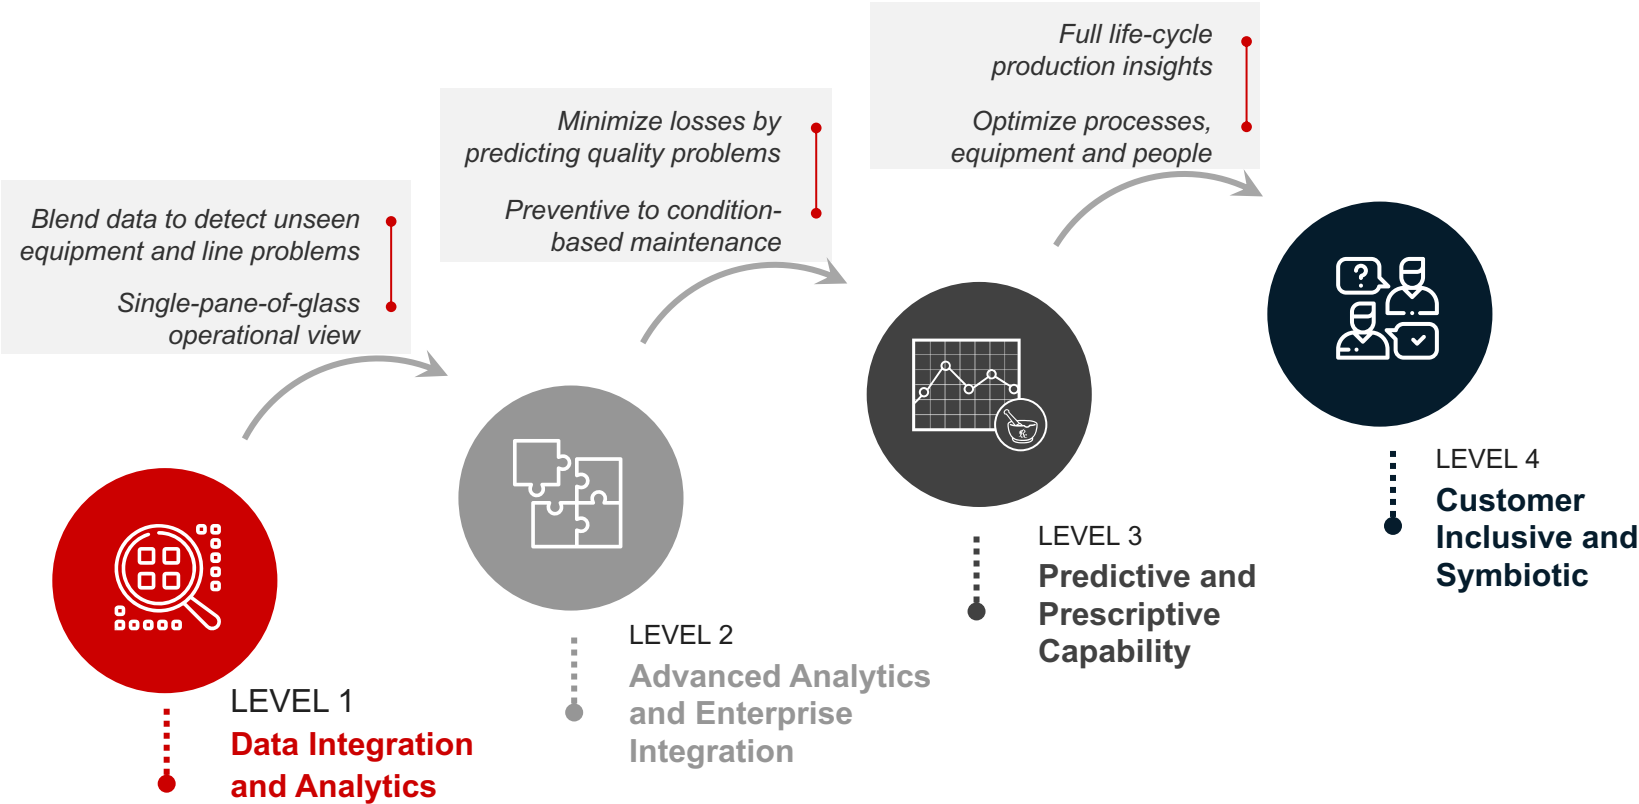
Full life-cycle production insights

Optimize processes, equipment and people

Minimize losses by predicting quality problems

Preventive to condition-based maintenance

Blend data to detect unseen equipment and line problems

Single-pane-of-glass operational view

LEVEL 1
Data Integration and Analytics

LEVEL 2
Advanced Analytics and Enterprise Integration

LEVEL 3
Predictive and Prescriptive Capability

LEVEL 4
Customer Inclusive and Symbiotic